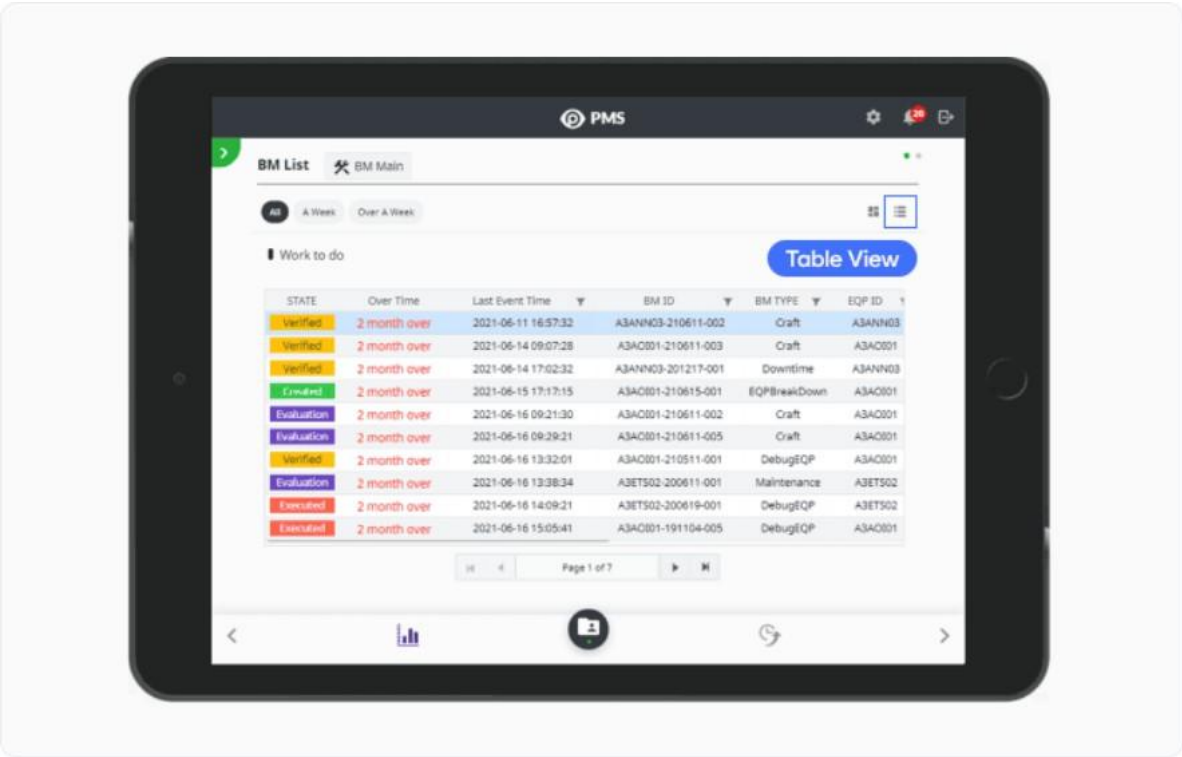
PMS

20

BM List BM Main

All A Week Over A Week

Work to do

Table View

| STATE | Over Time | Last Event Time | BM ID | BM TYPE | EQP ID |
|---|---|---|---|---|---|
| Verified | 2 month over | 2021-06-11 16:57:32 | A3ANN03-210611-002 | Craft | A3ANN03 |
| Verified | 2 month over | 2021-06-14 09:07:28 | A3AC001-210611-003 | Craft | A3AC001 |
| Verified | 2 month over | 2021-06-14 17:02:32 | A3ANN03-201217-001 | Downtime | A3ANN03 |
| Created | 2 month over | 2021-06-15 17:17:15 | A3AC001-210615-001 | EQPBreakDown | A3AC001 |
| Evaluation | 2 month over | 2021-06-16 09:21:30 | A3AC001-210611-002 | Craft | A3AC001 |
| Evaluation | 2 month over | 2021-06-16 09:29:21 | A3AC001-210611-005 | Craft | A3AC001 |
| Verified | 2 month over | 2021-06-16 13:32:01 | A3AC001-210511-001 | DebugEQP | A3AC001 |
| Evaluation | 2 month over | 2021-06-16 13:38:34 | A3ETS02-200611-001 | Maintenance | A3ETS02 |
| Executed | 2 month over | 2021-06-16 14:09:21 | A3ETS02-200619-001 | DebugEQP | A3ETS02 |
| Executed | 2 month over | 2021-06-16 15:05:41 | A3AC001-191104-005 | DebugEQP | A3AC001 |

Page 1 of 7